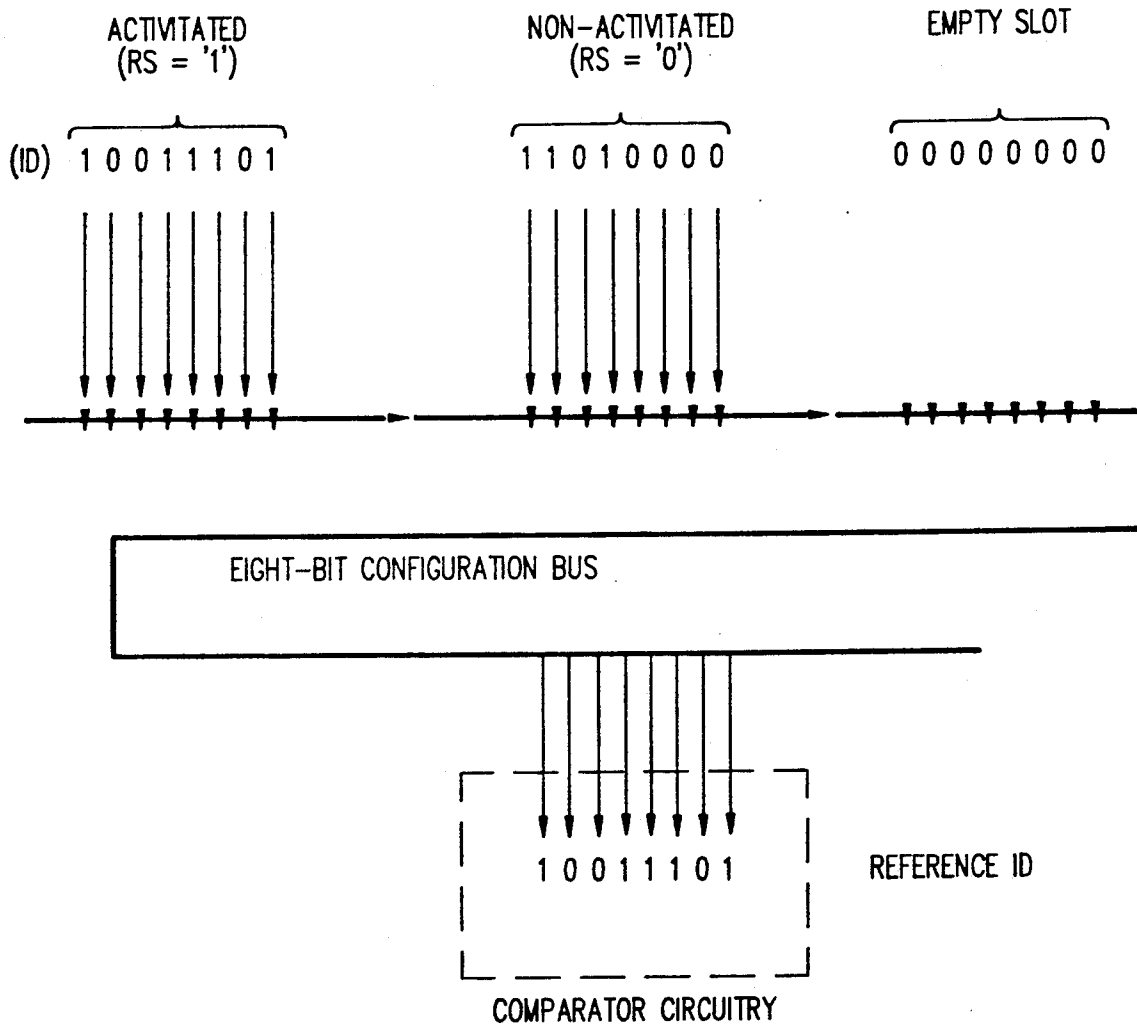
ACTIVITATED
(RS = '1')

NON-ACTIVITATED
(RS = '0')

EMPTY SLOT

(ID) 1 0 0 1 1 1 0 1

1 1 0 1 0 0 0 0

0 0 0 0 0 0 0 0

EIGHT-BIT CONFIGURATION BUS

1 0 0 1 1 1 0 1

REFERENCE ID

COMPARATOR CIRCUITRY